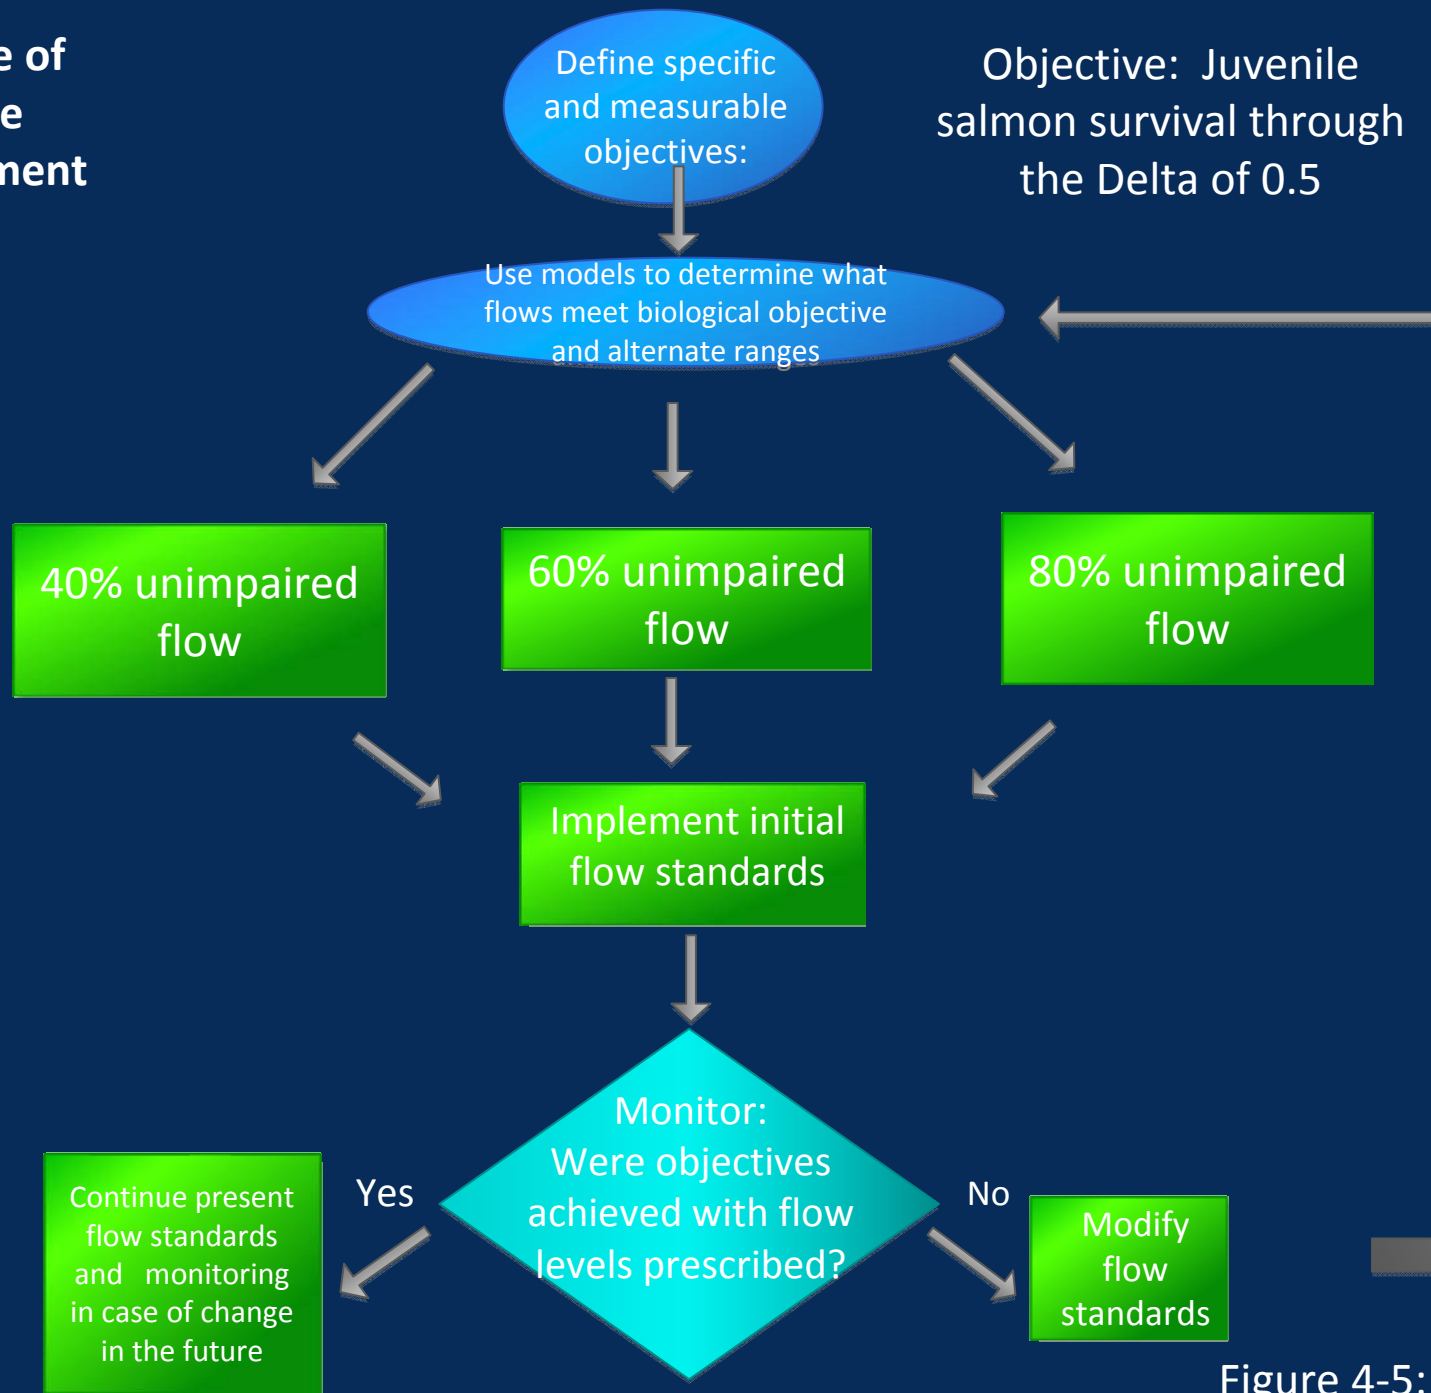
e of
e
nent

Define specific and measurable objectives:

Objective: Juvenile salmon survival through the Delta of 0.5

Use models to determine what flows meet biological objective and alternate ranges

40% unimpaired flow

60% unimpaired flow

80% unimpaired flow

Implement initial flow standards

Monitor: Were objectives achieved with flow levels prescribed?

Yes

No

Continue present flow standards and monitoring in case of change in the future

Modify flow standards

Figure 4-5: